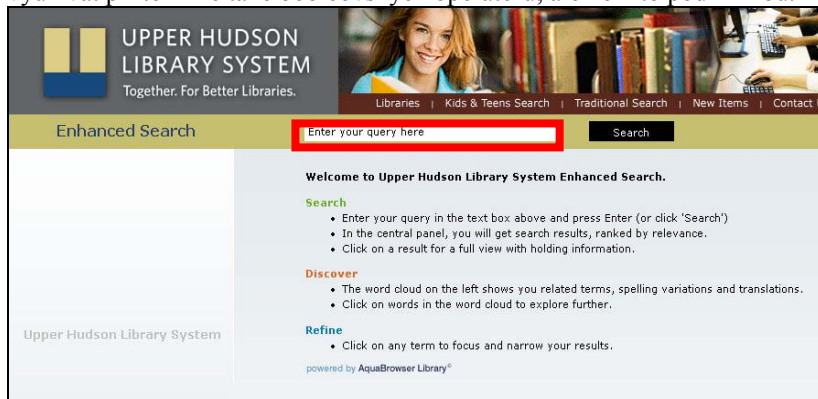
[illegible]

UPPER HUDSON LIBRARY SYSTEM
Together. For Better Libraries.

Libraries | Kids & Teens Search | Traditional Search | New Items | Contact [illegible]

Enhanced Search

Enter your query here

Search

Welcome to Upper Hudson Library System Enhanced Search.

Search
• Enter your query in the text box above and press Enter (or click 'Search')
• In the central panel, you will get search results, ranked by relevance.
• Click on a result for a full view with holding information.

Discover
• The word cloud on the left shows you related terms, spelling variations and translations.
• Click on words in the word cloud to explore further.

Refine
• Click on any term to focus and narrow your results.

powered by AquaBrowser Library®

Upper Hudson Library System